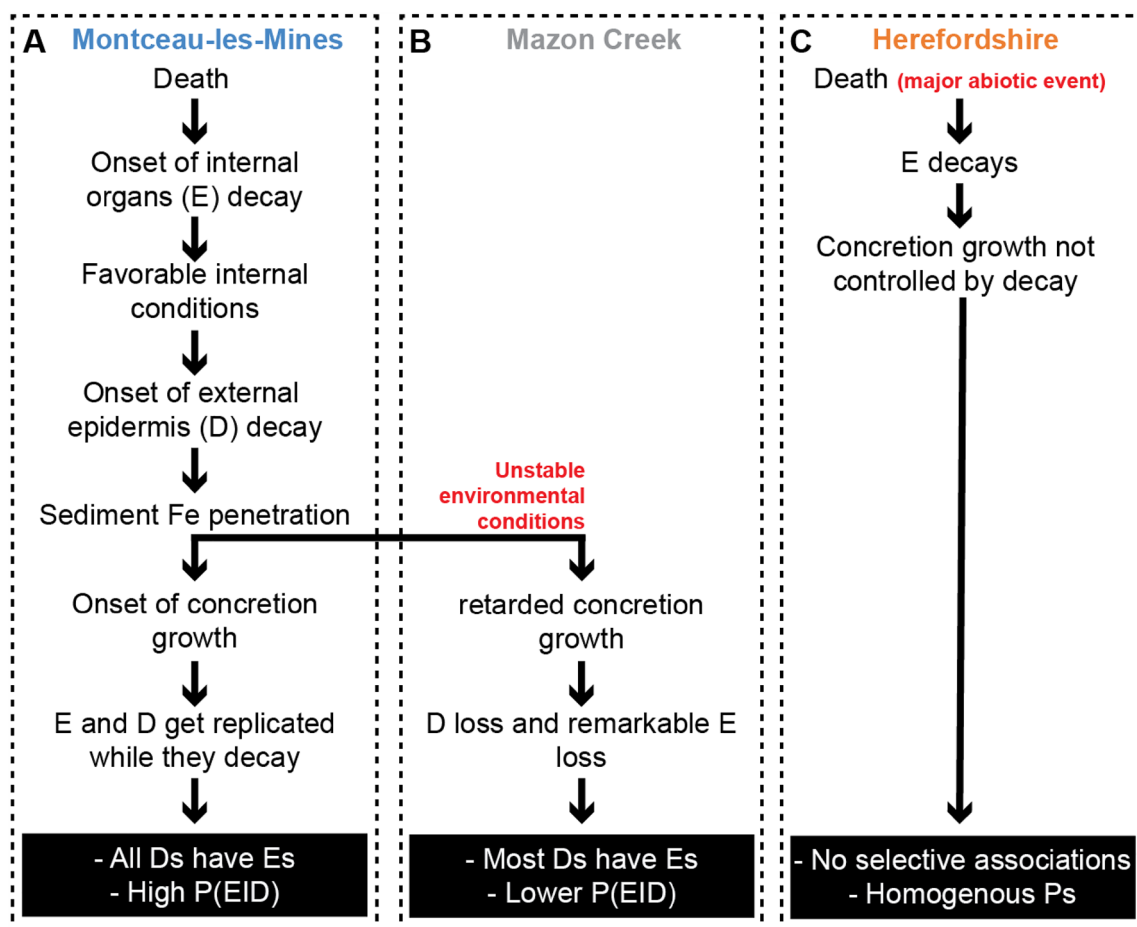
A Montceau-les-Mines

Death

Onset of internal organs (E) decay

Favorable internal conditions

Onset of external epidermis (D) decay

Sediment Fe penetration

Onset of concretion growth

E and D get replicated while they decay

- All Ds have Es
- High P(EID)

B Mazon Creek

Unstable environmental conditions

retarded concretion growth

D loss and remarkable E loss

- Most Ds have Es
- Lower P(EID)

C Herefordshire

Death (major abiotic event)

E decays

Concretion growth not controlled by decay

- No selective associations
- Homogenous Ps